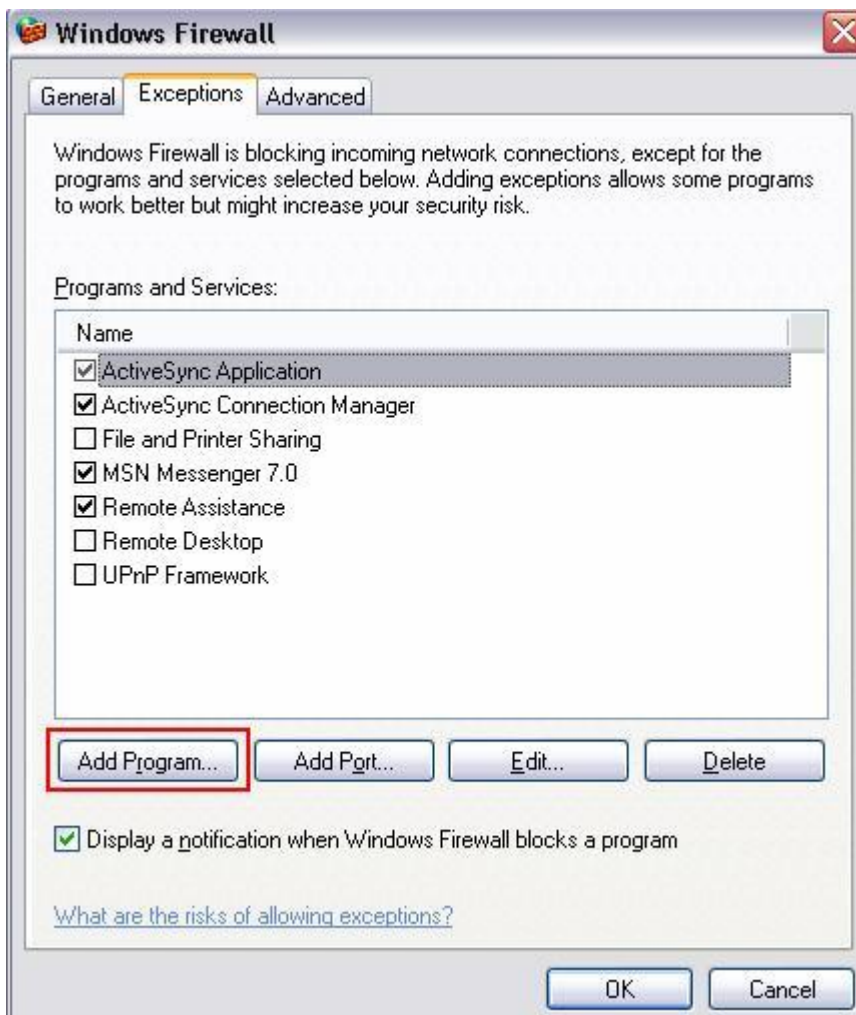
Windows Firewall

General | Exceptions | Advanced

Windows Firewall is blocking incoming network connections, except for the programs and services selected below. Adding exceptions allows some programs to work better but might increase your security risk.

Programs and Services:

Name

☑ ActiveSync Application
☑ ActiveSync Connection Manager
☐ File and Printer Sharing
☑ MSN Messenger 7.0
☑ Remote Assistance
☐ Remote Desktop
☐ UPnP Framework

Add Program... | Add Port... | Edit... | Delete

☑ Display a notification when Windows Firewall blocks a program

What are the risks of allowing exceptions?

OK | Cancel